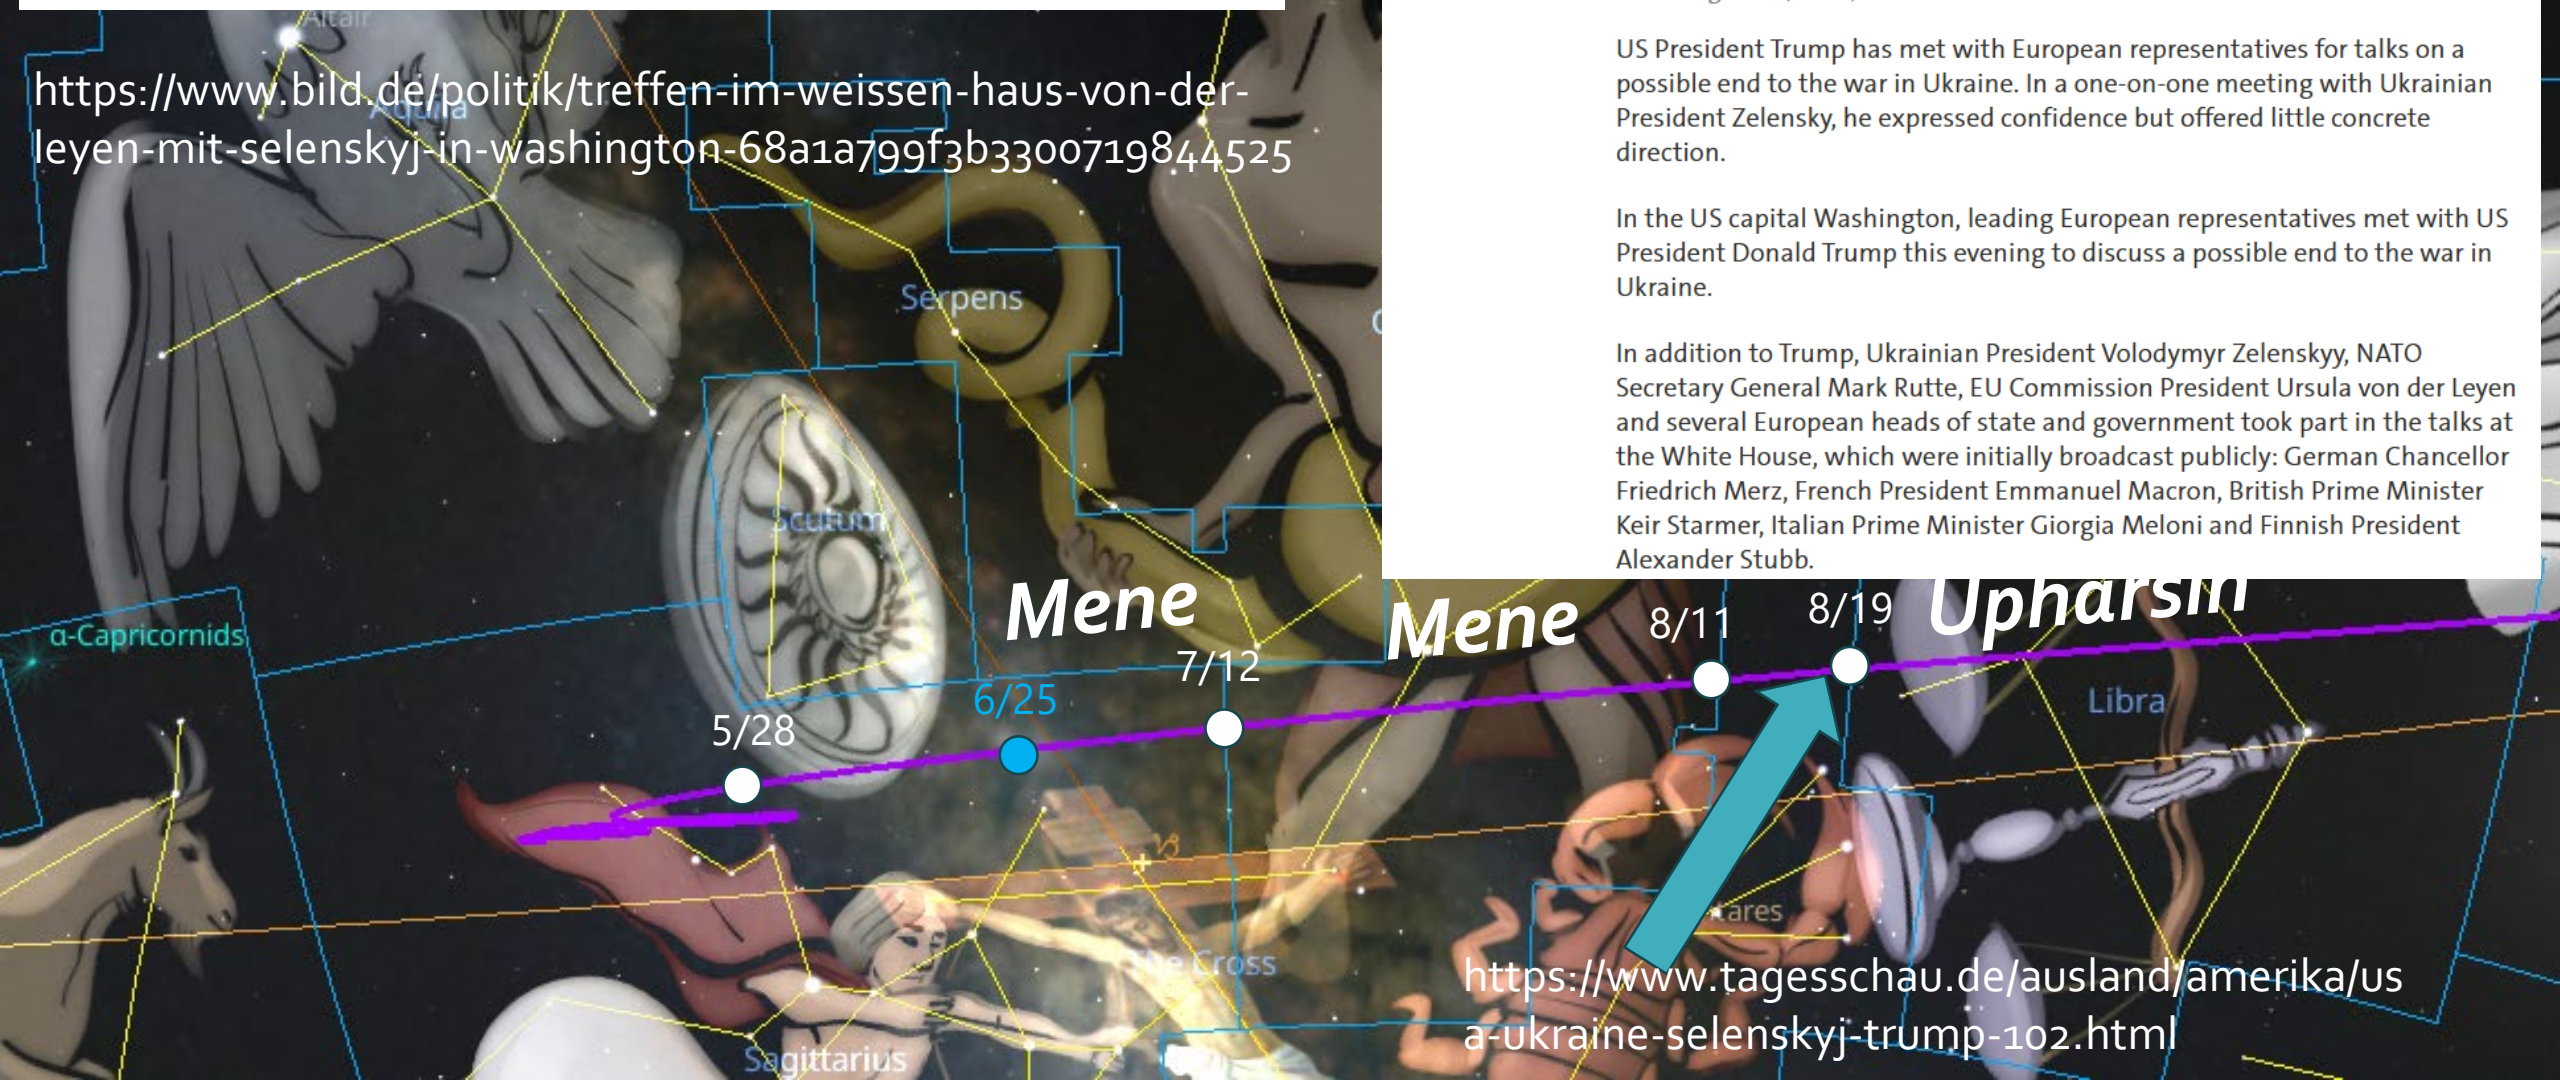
Altair

https://www.bild.de/politik/treffen-im-weissen-haus-von-der-leyen-mit-selenskyj-in-washington-68a1a799f3b3300719844525

Aquila

US President Trump has met with European representatives for talks on a possible end to the war in Ukraine. In a one-on-one meeting with Ukrainian President Zelensky, he expressed confidence but offered little concrete direction.

In the US capital Washington, leading European representatives met with US President Donald Trump this evening to discuss a possible end to the war in Ukraine.

In addition to Trump, Ukrainian President Volodymyr Zelenskyy, NATO Secretary General Mark Rutte, EU Commission President Ursula von der Leyen and several European heads of state and government took part in the talks at the White House, which were initially broadcast publicly: German Chancellor Friedrich Merz, French President Emmanuel Macron, British Prime Minister Keir Starmer, Italian Prime Minister Giorgia Meloni and Finnish President Alexander Stubb.

Serpens

Scutum

α-Capricornids

Mene

Mene

Upharsin

5/28

6/25

7/12

8/11

8/19

Libra

Antares

The Cross

Sagittarius

https://www.tagesschau.de/ausland/amerika/usa-ukraine-selenskyj-trump-102.html